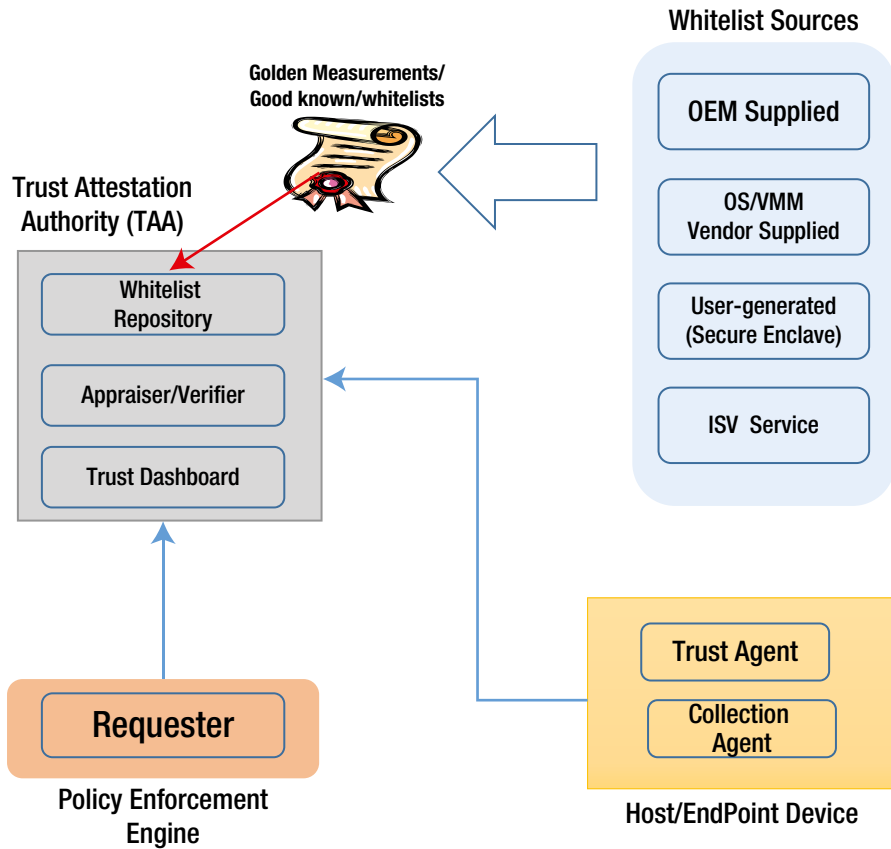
Whitelist Sources

Golden Measurements/
Good known/whitelists

OEM Supplied

OS/VMM
Vendor Supplied

User-generated
(Secure Enclave)

ISV Service

Trust Attestation
Authority (TAA)

Whitelist
Repository

Appraiser/Verifier

Trust Dashboard

Trust Agent

Collection
Agent

Host/EndPoint Device

Requester

Policy Enforcement
Engine